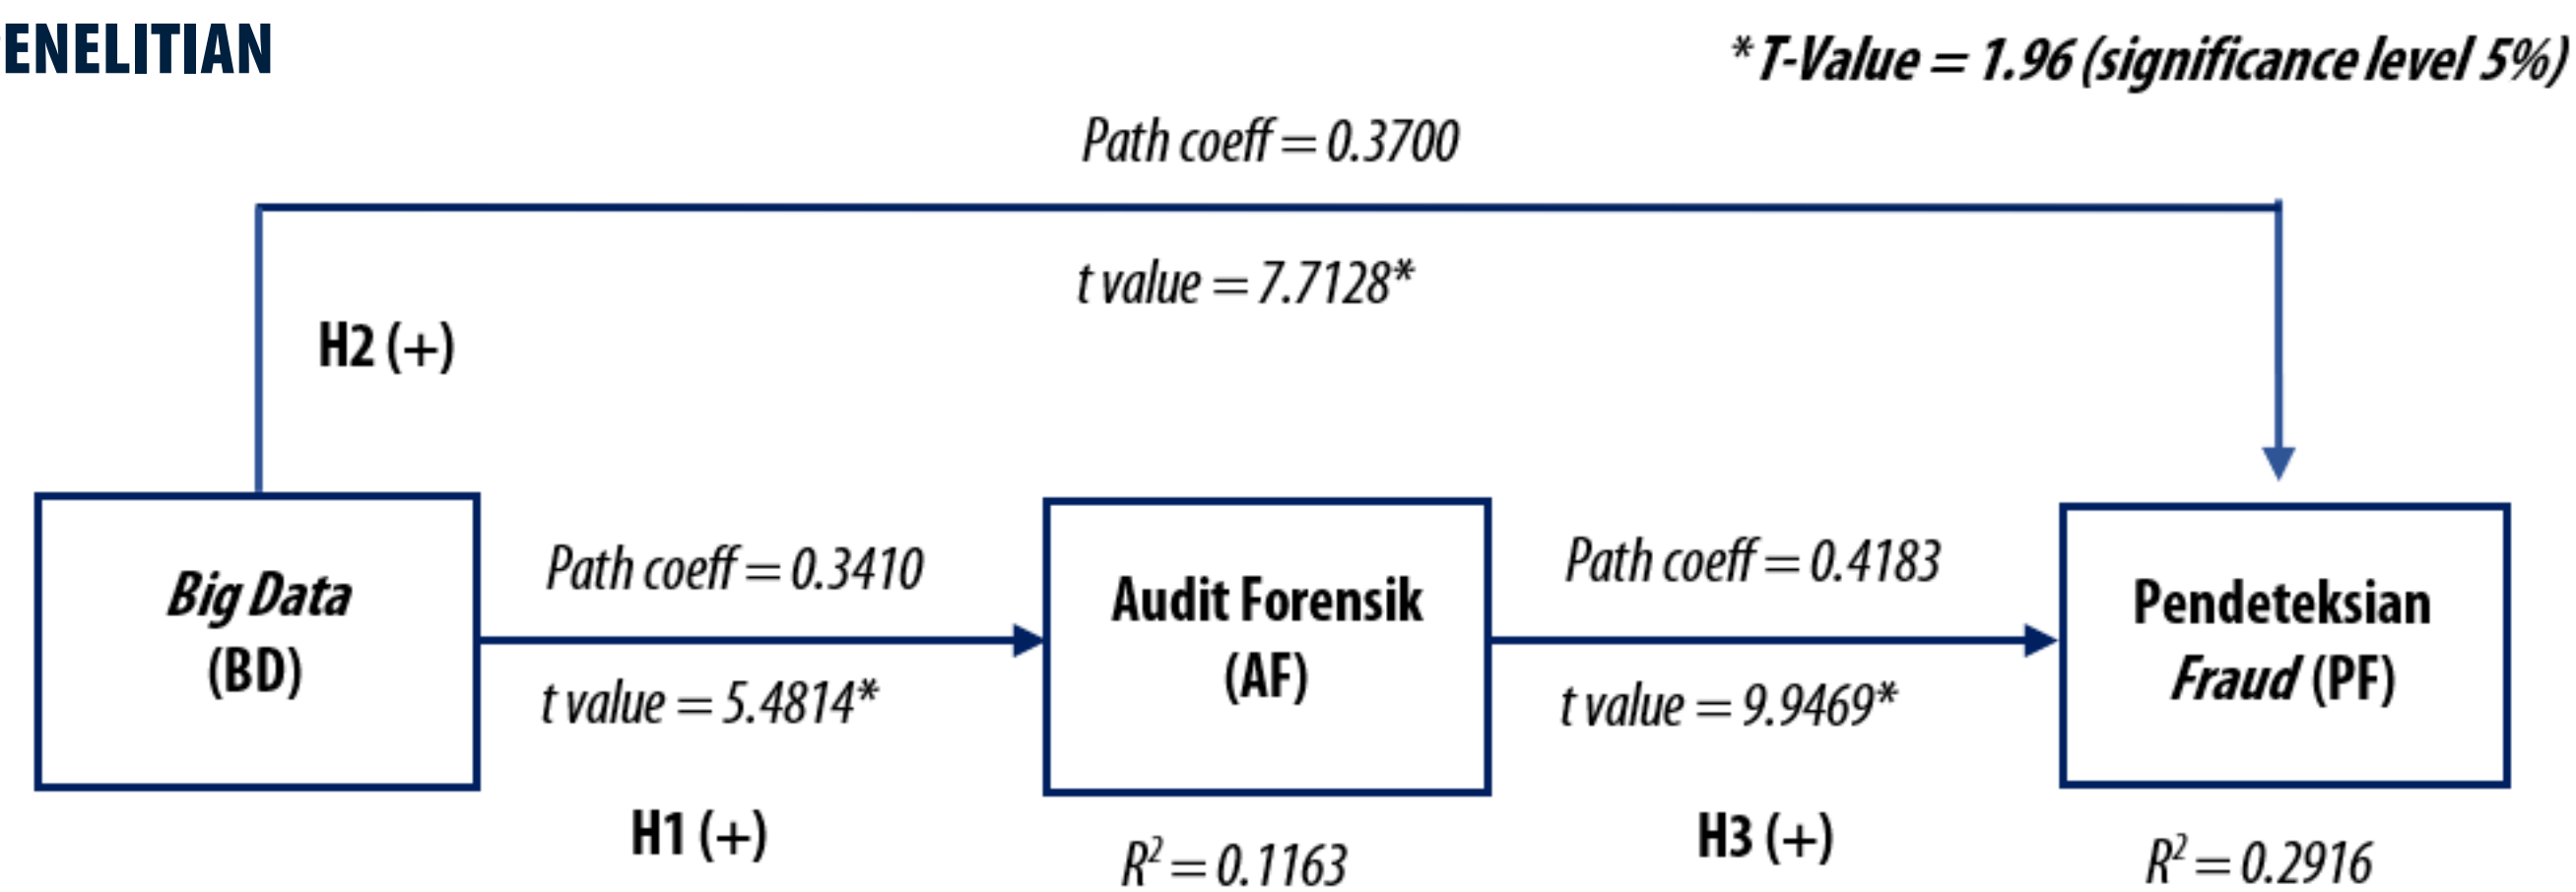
ENELITIAN

* T-Value = 1.96 (significance level 5%)

Path coeff = 0.3700

t value = 7.7128*

H2 (+)

Big Data (BD)

Path coeff = 0.3410

t value = 5.4814*

H1 (+)

Audit Forensik (AF)

$R^2 = 0.1163$

Path coeff = 0.4183

t value = 9.9469*

H3 (+)

Pendeteksian Fraud (PF)

$R^2 = 0.2916$